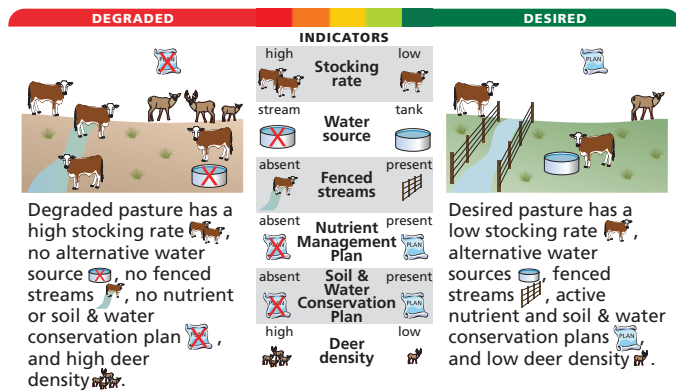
DEGRADED

DESIRED

INDICATORS

| | | |
|---|---|---|
| high | Stocking rate | low |
| stream | Water source | tank |
| absent | Fenced streams | present |
| absent | Nutrient Management Plan | present |
| absent | Soil & Water Conservation Plan | present |
| high | Deer density | low |

PLAN

Degraded pasture has a high stocking rate, no alternative water source, no fenced streams, no nutrient or soil & water conservation plan, and high deer density.

PLAN

Desired pasture has a low stocking rate, alternative water sources, fenced streams, active nutrient and soil & water conservation plans and low deer density.